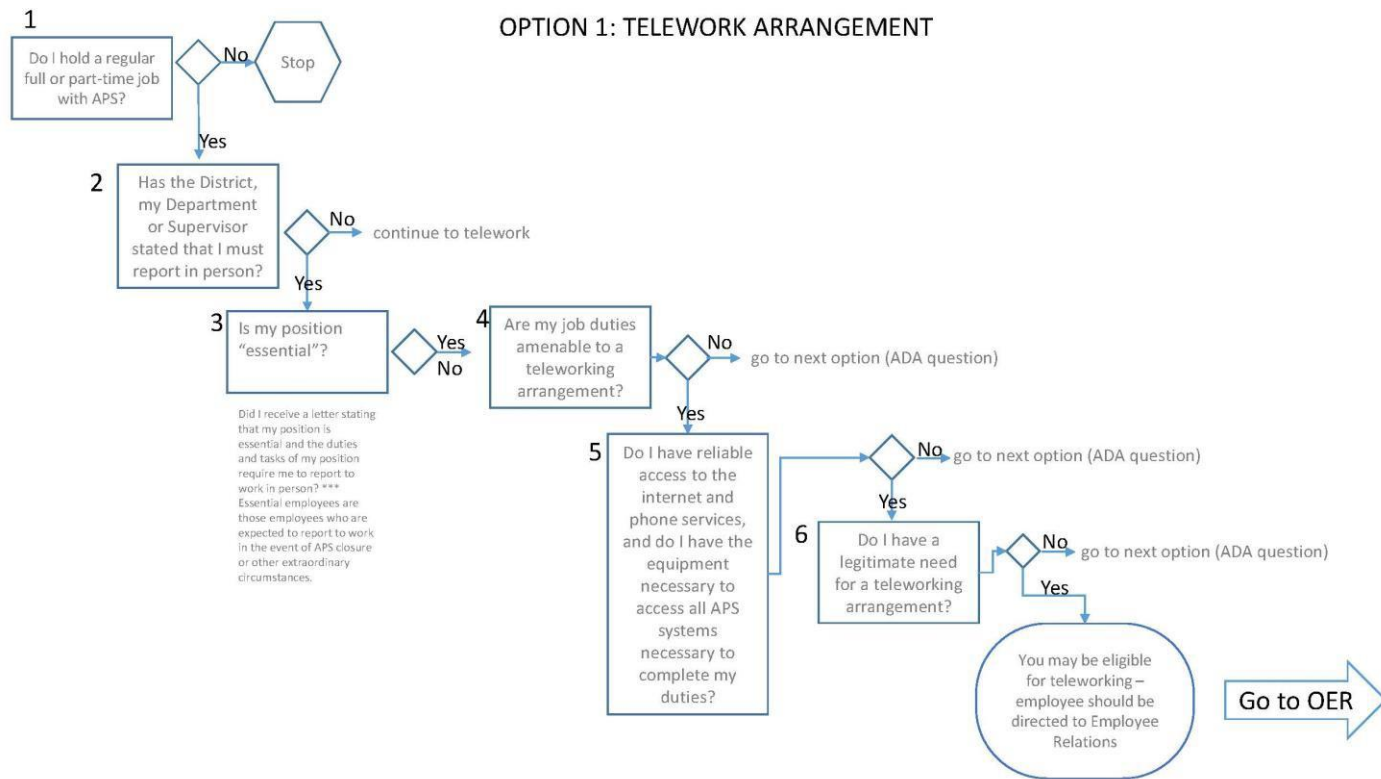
OPTION 1: TELEWORK ARRANGEMENT

1
Do I hold a regular full or part-time job with APS?
No
Stop
Yes

2
Has the District, my Department or Supervisor stated that I must report in person?
No
continue to telework
Yes

3
Is my position "essential"?
Yes
No

Did I receive a letter stating that my position is essential and the duties and tasks of my position require me to report to work in person? *** Essential employees are those employees who are expected to report to work in the event of APS closure or other extraordinary circumstances.

4
Are my job duties amenable to a teleworking arrangement?
No
go to next option (ADA question)
Yes

5
Do I have reliable access to the internet and phone services, and do I have the equipment necessary to access all APS systems necessary to complete my duties?
No
go to next option (ADA question)
Yes

6
Do I have a legitimate need for a teleworking arrangement?
No
go to next option (ADA question)
Yes

You may be eligible for teleworking – employee should be directed to Employee Relations

Go to OER